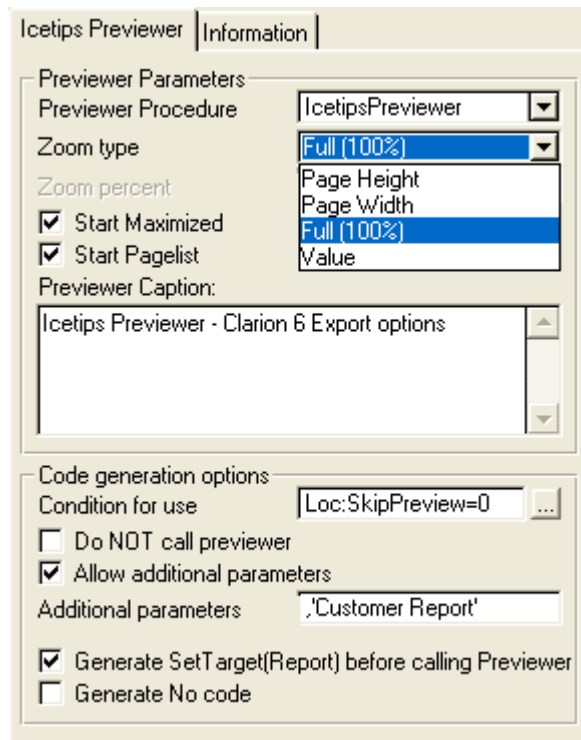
Icetips Previewer | Information

Previewer Parameters
Previewer Procedure IcetipsPreviewer
Zoom type Full (100%)
Zoom percent
Page Height
Page Width
Full (100%)
Value
☑ Start Maximized
☑ Start Pagelist
Previewer Caption:
Icetips Previewer - Clarion 6 Export options

Code generation options
Condition for use Loc:SkipPreview=0 ...
☐ Do NOT call previewer
☑ Allow additional parameters
Additional parameters ,'Customer Report'

☑ Generate SetTarget(Report) before calling Previewer
☐ Generate No code